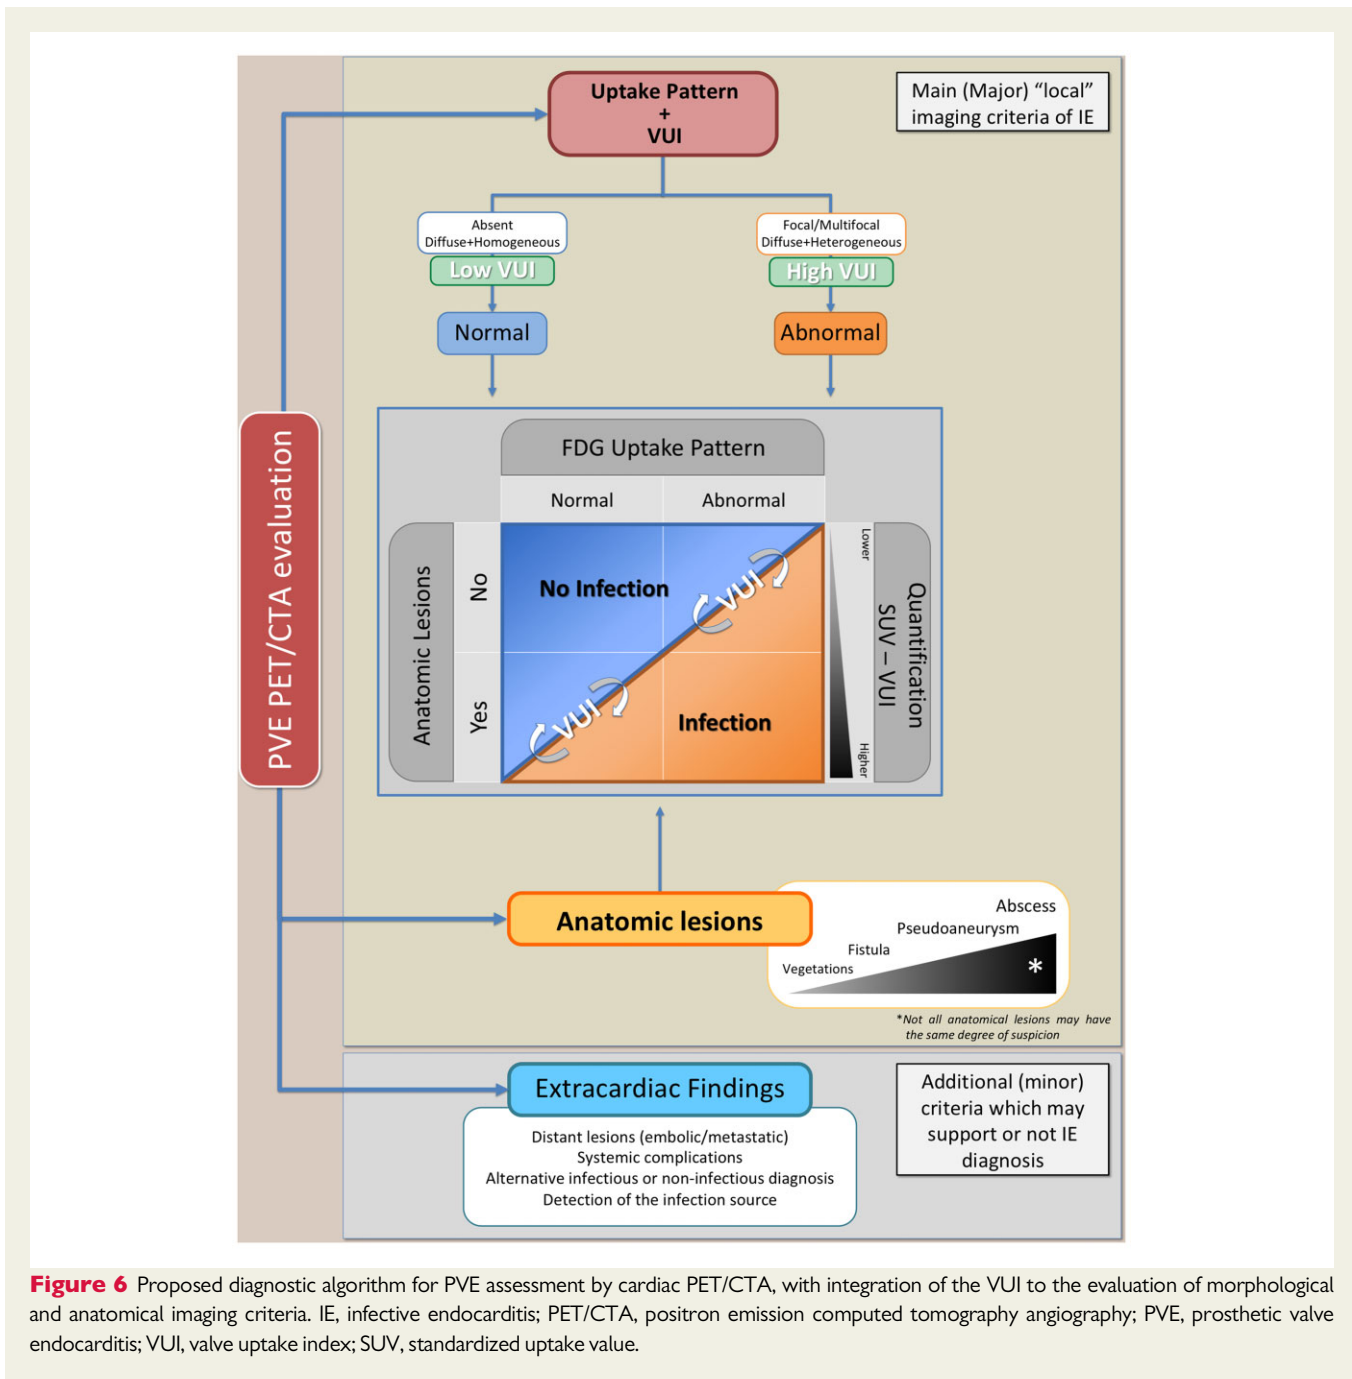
Uptake Pattern
+
VUI

Main (Major) “local” imaging criteria of IE

Absent
Diffuse+Homogeneous
Low VUI
Normal

Focal/Multifocal
Diffuse+Heterogeneous
High VUI
Abnormal

PVE PET/CTA evaluation

FDG Uptake Pattern

| | | Normal | Abnormal |
|---|---|---|---|
| Anatomic Lesions | No | No Infection | VUI |
| | Yes | VUI | Infection |

Lower
Quantification
SUV – VUI
Higher

Anatomic lesions

Abscess
Pseudoaneurysm
Fistula
Vegetations
*

*Not all anatomical lesions may have the same degree of suspicion

Extracardiac Findings

Distant lesions (embolic/metastatic)
Systemic complications
Alternative infectious or non-infectious diagnosis
Detection of the infection source

Additional (minor) criteria which may support or not IE diagnosis

Figure 6 Proposed diagnostic algorithm for PVE assessment by cardiac PET/CTA, with integration of the VUI to the evaluation of morphological and anatomical imaging criteria. IE, infective endocarditis; PET/CTA, positron emission computed tomography angiography; PVE, prosthetic valve endocarditis; VUI, valve uptake index; SUV, standardized uptake value.